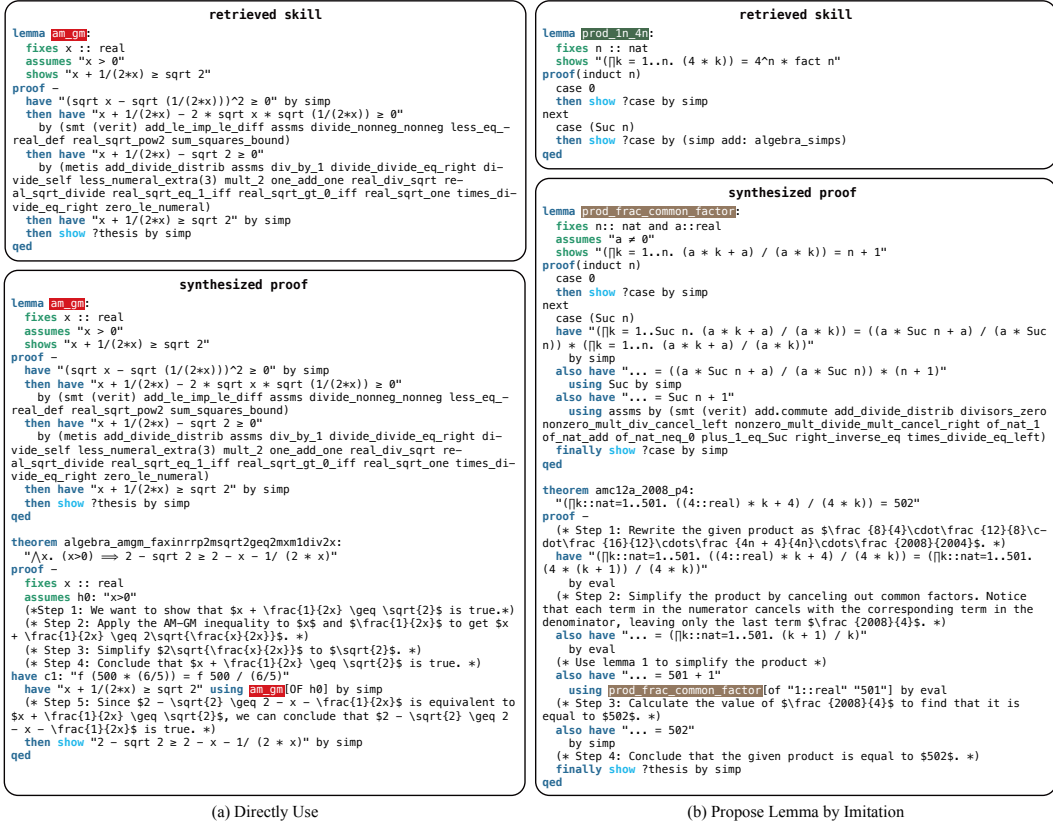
retrieved skill

lemma am_gm:
fixes x :: real
assumes "x > 0"
shows "x + 1/(2*x) ≥ sqrt 2"
proof -
have "(sqrt x - sqrt (1/(2*x)))^2 ≥ 0" by simp
then have "x + 1/(2*x) - 2 * sqrt x * sqrt (1/(2*x)) ≥ 0"
by (smt (verit) add_le_imp_le_diff assms divide_nonneg_nonneg less_eq_real_def real_sqrt_pow2 sum_squares_bound)
then have "x + 1/(2*x) - sqrt 2 ≥ 0"
by (metis add_divide_distrib assms div_by_1 divide_divide_eq_right divide_self less_numeral_extra(3) mult_2 one_add_one real_div_sqrt real_sqrt_divide real_sqrt_eq_1_iff real_sqrt_gt_0_iff real_sqrt_one times_divide_eq_right zero_le_numeral)
then have "x + 1/(2*x) ≥ sqrt 2" by simp
then show ?thesis by simp
qed

synthesized proof

lemma am_gm:
fixes x :: real
assumes "x > 0"
shows "x + 1/(2*x) ≥ sqrt 2"
proof -
have "(sqrt x - sqrt (1/(2*x)))^2 ≥ 0" by simp
then have "x + 1/(2*x) - 2 * sqrt x * sqrt (1/(2*x)) ≥ 0"
by (smt (verit) add_le_imp_le_diff assms divide_nonneg_nonneg less_eq_real_def real_sqrt_pow2 sum_squares_bound)
then have "x + 1/(2*x) - sqrt 2 ≥ 0"
by (metis add_divide_distrib assms div_by_1 divide_divide_eq_right divide_self less_numeral_extra(3) mult_2 one_add_one real_div_sqrt real_sqrt_divide real_sqrt_eq_1_iff real_sqrt_gt_0_iff real_sqrt_one times_divide_eq_right zero_le_numeral)
then have "x + 1/(2*x) ≥ sqrt 2" by simp
then show ?thesis by simp
qed

theorem algebra_amgm_faxinrrp2msqrt2geq2mxm1div2x:
"⋀x. (x>0) ⟹ 2 - sqrt 2 ≥ 2 - x - 1/ (2 * x)"
proof -
fixes x :: real
assumes h0: "x>0"
(*Step 1: We want to show that $x + \frac{1}{2x} \geq \sqrt{2}$ is true.*)
(* Step 2: Apply the AM-GM inequality to $x$ and $\frac{1}{2x}$ to get $x + \frac{1}{2x} \geq 2\sqrt{\frac{x}{2x}}$. *)
(* Step 3: Simplify $2\sqrt{\frac{x}{2x}}$ to $\sqrt{2}$. *)
(* Step 4: Conclude that $x + \frac{1}{2x} \geq \sqrt{2}$ is true. *)
have c1: "f (500 * (6/5)) = f 500 / (6/5)"
have "x + 1/(2*x) ≥ sqrt 2" using am_gm[OF h0] by simp
(* Step 5: Since $2 - \sqrt{2} \geq 2 - x - \frac{1}{2x}$ is equivalent to $x + \frac{1}{2x} \geq \sqrt{2}$, we can conclude that $2 - \sqrt{2} \geq 2 - x - \frac{1}{2x}$ is true. *)
then show "2 - sqrt 2 ≥ 2 - x - 1/ (2 * x)" by simp
qed

(a) Directly Use

retrieved skill

lemma prod_1n_4n:
fixes n :: nat
shows "(∏k = 1..n. (4 * k)) = 4^n * fact n"
proof(induct n)
case 0
then show ?case by simp
next
case (Suc n)
then show ?case by (simp add: algebra_simps)
qed

synthesized proof

lemma prod_frac_common_factor:
fixes n:: nat and a::real
assumes "a ≠ 0"
shows "(∏k = 1..n. (a * k + a) / (a * k)) = n + 1"
proof(induct n)
case 0
then show ?case by simp
next
case (Suc n)
have "(∏k = 1..Suc n. (a * k + a) / (a * k)) = ((a * Suc n + a) / (a * Suc n)) * (∏k = 1..n. (a * k + a) / (a * k))"
by simp
also have "... = ((a * Suc n + a) / (a * Suc n)) * (n + 1)"
using Suc by simp
also have "... = Suc n + 1"
using assms by (smt (verit) add.commute add_divide_distrib divisors_zero nonzero_mult_div_cancel_left nonzero_mult_divide_mult_cancel_right of_nat_1 of_nat_add of_nat_neq_0 plus_1_eq_Suc right_inverse_eq times_divide_eq_left)
finally show ?case by simp
qed

theorem amc12a_2008_p4:
"(∏k::nat=1..501. ((4::real) * k + 4) / (4 * k)) = 502"
proof -
(* Step 1: Rewrite the given product as $\frac {8}{4}\cdot\frac {12}{8}\cdot\frac {16}{12}\cdots\frac {4n + 4}{4n}\cdots\frac {2008}{2004}$. *)
have "(∏k::nat=1..501. ((4::real) * k + 4) / (4 * k)) = (∏k::nat=1..501. (4 * (k + 1)) / (4 * k))"
by eval
(* Step 2: Simplify the product by canceling out common factors. Notice that each term in the numerator cancels with the corresponding term in the denominator, leaving only the last term $\frac {2008}{4}$. *)
also have "... = (∏k::nat=1..501. (k + 1) / k)"
by eval
(* Use lemma 1 to simplify the product *)
also have "... = 501 + 1"
using prod_frac_common_factor[of "1::real" "501"] by eval
(* Step 3: Calculate the value of $\frac {2008}{4}$ to find that it is equal to $502$. *)
also have "... = 502"
by simp
(* Step 4: Conclude that the given product is equal to $502$. *)
finally show ?thesis by simp
qed

(b) Propose Lemma by Imitation